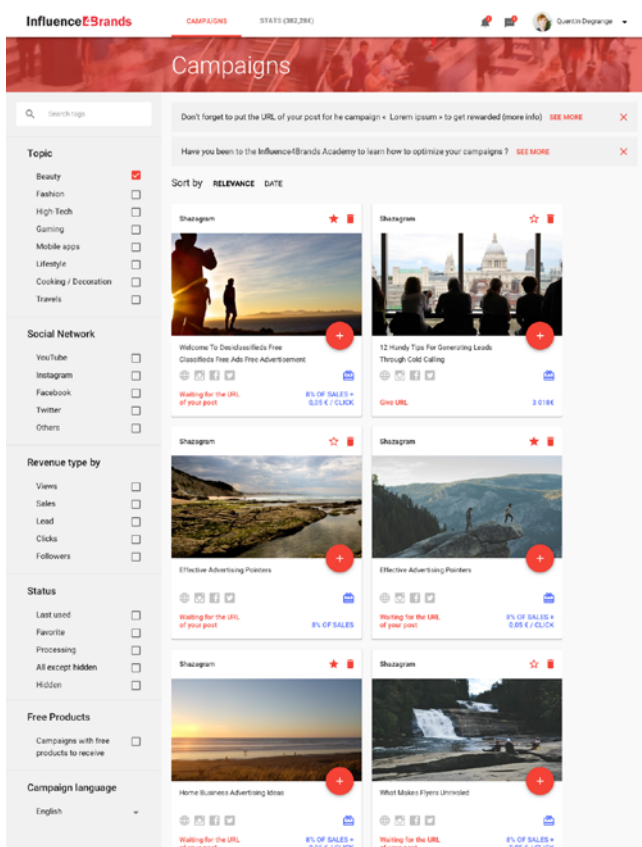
Influence4Brands CAMPAIGNS STATS (382,29€) Quentin Degrange

Campaigns

Search tags

Topic
Beauty
Fashion
High-Tech
Gaming
Mobile apps
Lifestyle
Cooking / Decoration
Travels

Social Network
YouTube
Instagram
Facebook
Twitter
Others

Revenue type by
Views
Sales
Lead
Clicks
Followers

Status
Last used
Favorite
Processing
All except hidden
Hidden

Free Products
Campaigns with free products to receive

Campaign language
English

Don't forget to put the URL of your post for he campaign « Lorem ipsum » to get rewarded (more info) SEE MORE

Have you been to the Influence4Brands Academy to learn how to optimize your campaigns ? SEE MORE

Sort by RELEVANCE DATE

Shazagram
Welcome To Desiclassifieds Free Classifieds Free Ads Free Advertisement
Waiting for the URL of your post
8% OF SALES + 0,05 € / CLICK

Shazagram
12 Handy Tips For Generating Leads Through Cold Calling
Give URL
3 018€

Shazagram
Effective Advertising Pointers
Waiting for the URL of your post
8% OF SALES

Shazagram
Effective Advertising Pointers
Waiting for the URL of your post
8% OF SALES + 0,05 € / CLICK

Shazagram
Home Business Advertising Ideas
Waiting for the URL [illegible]
8% OF SALES + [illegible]

Shazagram
What Makes Flyers Unrivaled
Waiting for the URL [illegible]
8% OF SALES + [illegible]